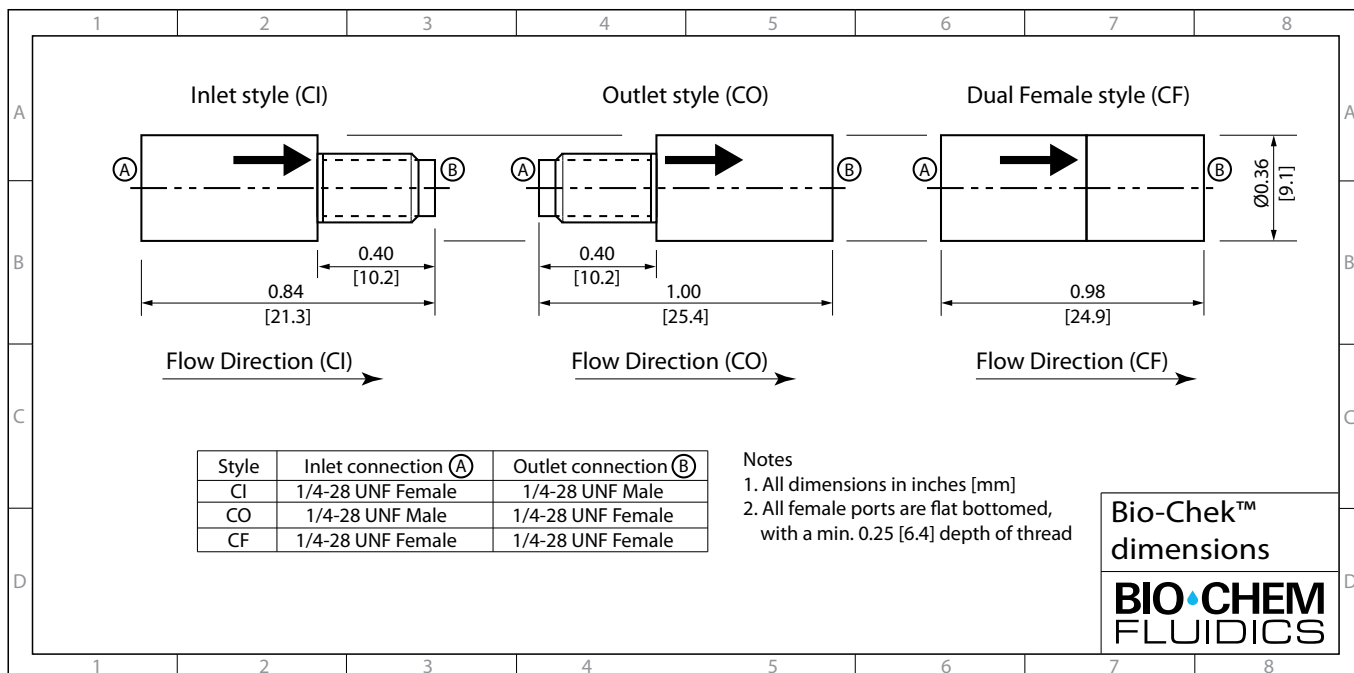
1 2 3 4 5 6 7 8

A

Inlet style (CI)

A B

0.40
[10.2]

0.84
[21.3]

Flow Direction (CI)

Outlet style (CO)

A B

0.40
[10.2]

1.00
[25.4]

Flow Direction (CO)

Dual Female style (CF)

A B

Ø0.36
[9.1]

0.98
[24.9]

Flow Direction (CF)

A

B

B

C

C

| Style | Inlet connection A | Outlet connection B |
|---|---|---|
| CI | 1/4-28 UNF Female | 1/4-28 UNF Male |
| CO | 1/4-28 UNF Male | 1/4-28 UNF Female |
| CF | 1/4-28 UNF Female | 1/4-28 UNF Female |

Notes
1. All dimensions in inches [mm]
2. All female ports are flat bottomed, with a min. 0.25 [6.4] depth of thread

Bio-Chek™ dimensions

BIO•CHEM
FLUIDICS

D

D

1 2 3 4 5 6 7 8